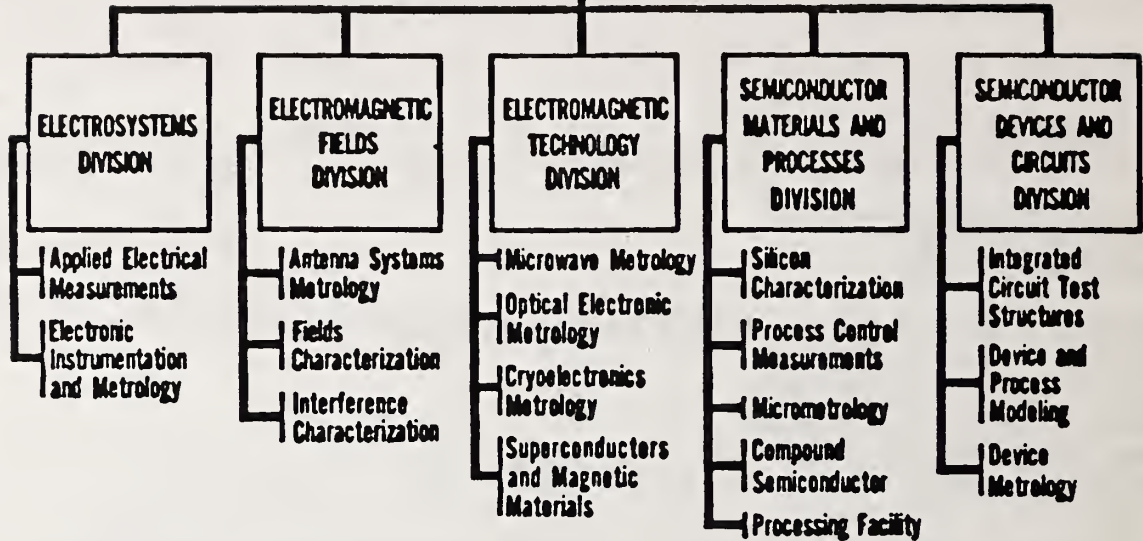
ELECTROSYSTEMS DIVISION

Applied Electrical Measurements

Electronic Instrumentation and Metrology

ELECTROMAGNETIC FIELDS DIVISION

Antenna Systems Metrology

Fields Characterization

Interference Characterization

ELECTROMAGNETIC TECHNOLOGY DIVISION

Microwave Metrology

Optical Electronic Metrology

Cryoelectronics Metrology

Superconductors and Magnetic Materials

SEMICONDUCTOR MATERIALS AND PROCESSES DIVISION

Silicon Characterization

Process Control Measurements

Micrometrology

Compound Semiconductor

Processing Facility

SEMICONDUCTOR DEVICES AND CIRCUITS DIVISION

Integrated Circuit Test Structures

Device and Process Modeling

Device Metrology